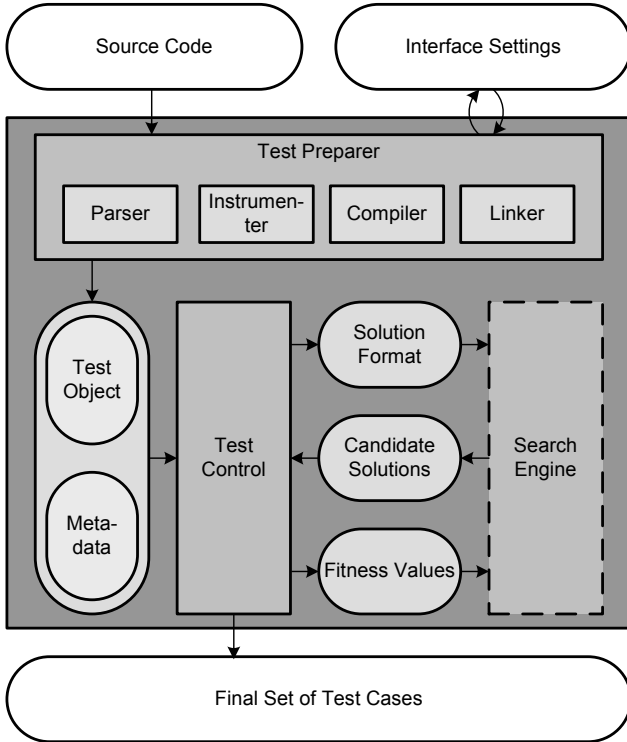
Source Code

Interface Settings

Test Preparer

Parser

Instrumenter

Compiler

Linker

Test Object

Metadata

Test Control

Solution Format

Candidate Solutions

Fitness Values

Search Engine

Final Set of Test Cases